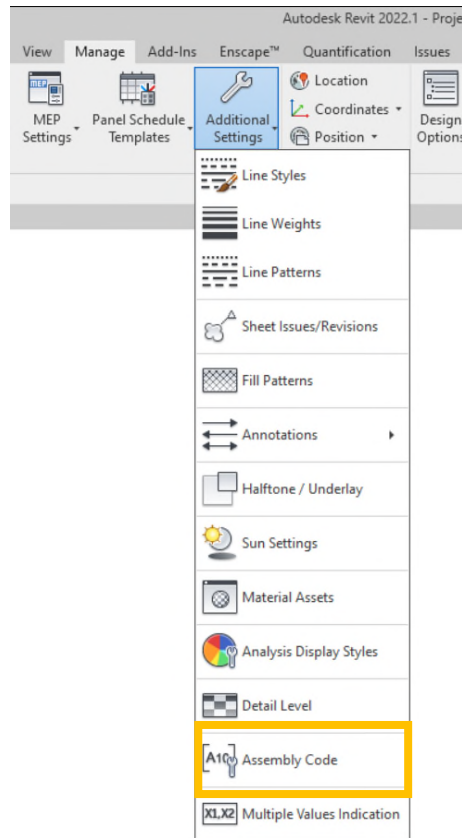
Autodesk Revit 2022.1 - Proje

View Manage Add-Ins Enscape™ Quantification Issues

MEP

MEP Settings

Panel Schedule Templates

Additional Settings

Location

Coordinates

Position

Design Options

Line Styles

Line Weights

Line Patterns

Sheet Issues/Revisions

Fill Patterns

Annotations

Halftone / Underlay

Sun Settings

Material Assets

Analysis Display Styles

Detail Level

A10 Assembly Code

X1,X2 Multiple Values Indication